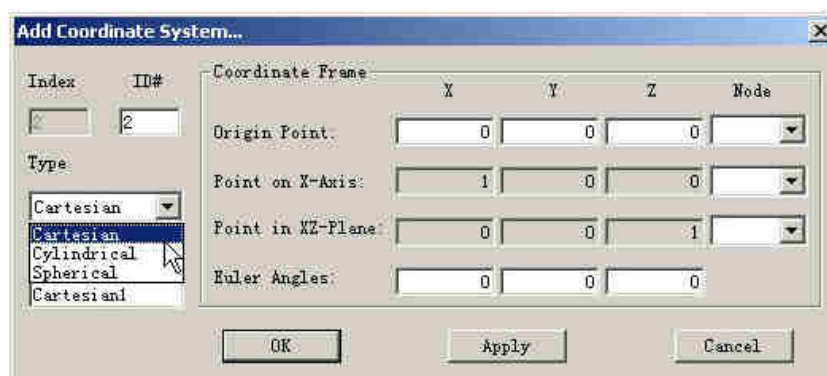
Add Coordinate System...

×

Index

ID#

2

2

Type

Cartesian

Cartesian

Cylindrical

Spherical

Cartesian1

Coordinate Frame

X

Y

Z

Node

Origin Point:

0

0

0

Point on X-Axis:

1

0

0

Point in XZ-Plane:

0

0

1

Euler Angles:

0

0

0

OK

Apply

Cancel